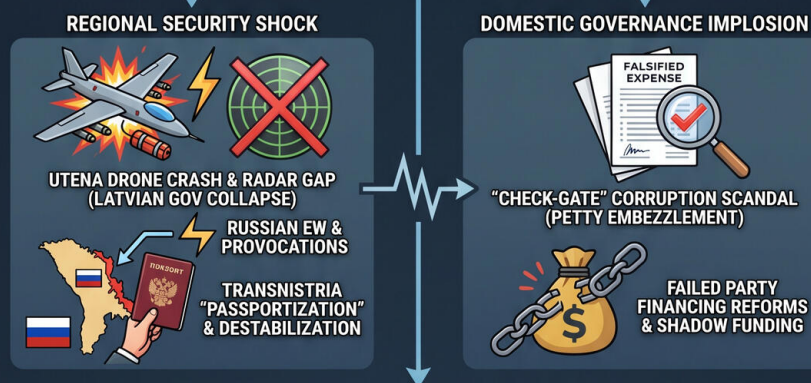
REGIONAL SECURITY SHOCK

UTENA DRONE CRASH & RADAR GAP (LATVIAN GOV COLLAPSE)

RUSSIAN EW & PROVOCATIONS

ПОКЗОРТ

TRANSNISTRIA "PASSPORTIZATION" & DESTABILIZATION

DOMESTIC GOVERNANCE IMPLOSION

FALSIFIED EXPENSE

"CHECK-GATE" CORRUPTION SCANDAL (PETTY EMBEZZLEMENT)

$

FAILED PARTY FINANCING REFORMS & SHADOW FUNDING